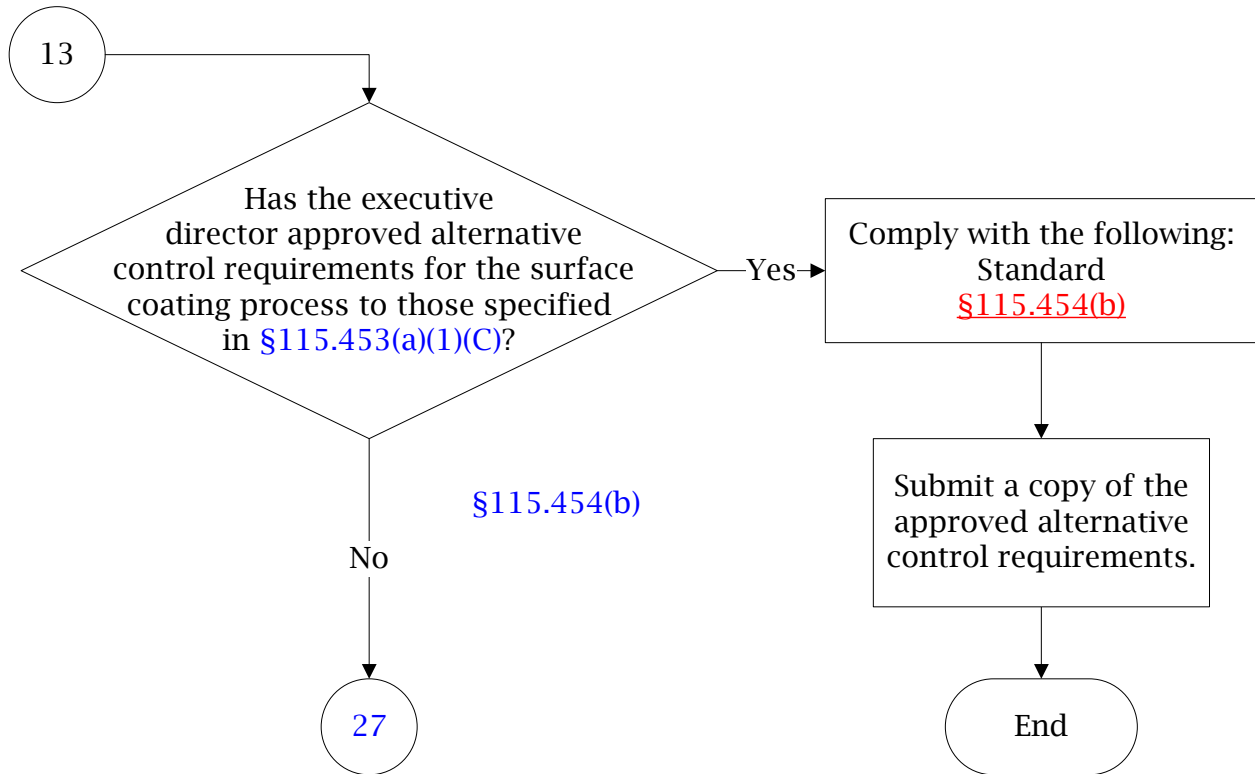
13

Has the executive director approved alternative control requirements for the surface coating process to those specified in §115.453(a)(1)(C)?

Yes

Comply with the following: Standard §115.454(b)

Submit a copy of the approved alternative control requirements.

End

§115.454(b)

No

27